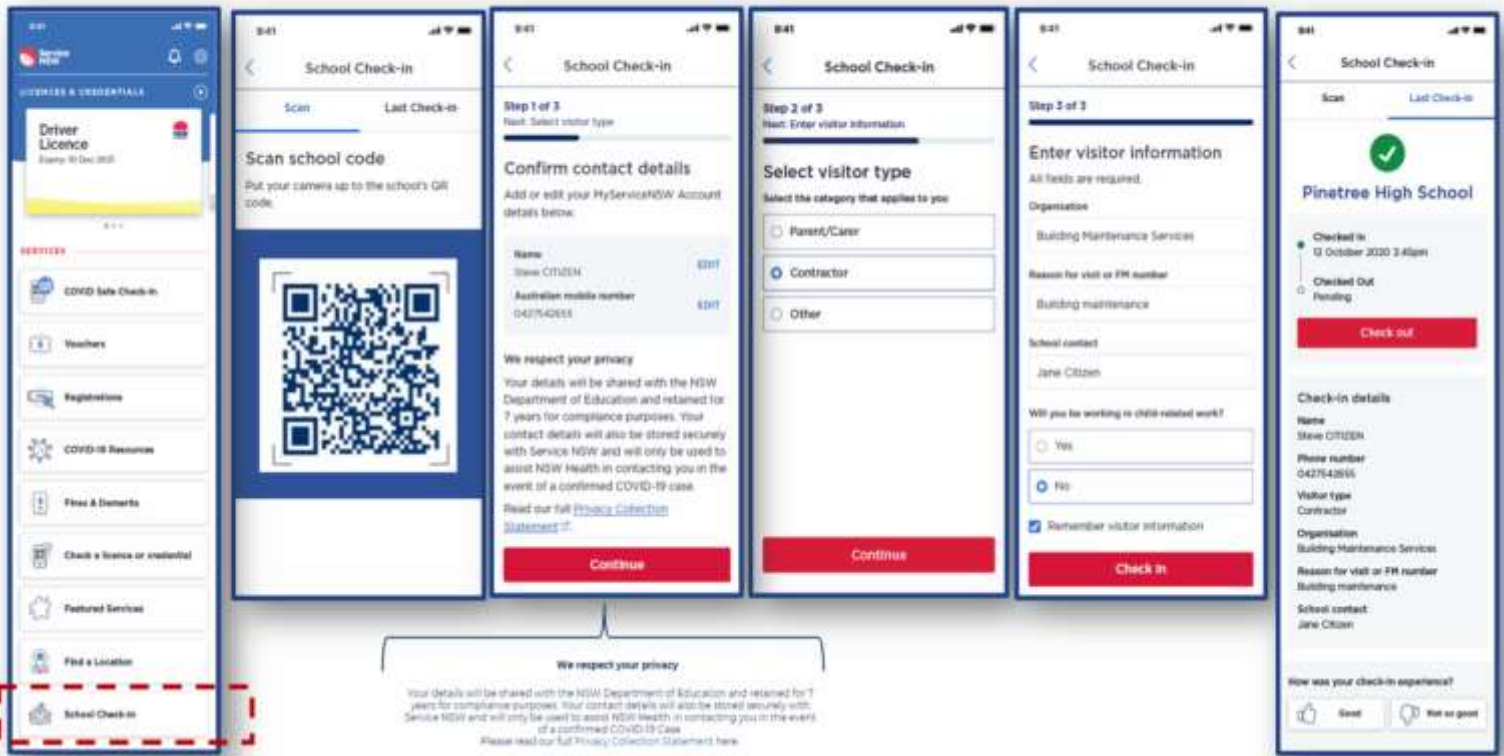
9:41

Service NSW

LICENCES & CREDENTIALS

Driver Licence
Expiry: 10 Dec 2025

SERVICES

COVID Safe Check-in

Vouchers

Registrations

COVID-19 Resources

Fines & Demerits

Check a licence or credential

Featured Services

Find a Location

School Check-in

9:41

School Check-in

Scan

Last Check-in

Scan school code

Put your camera up to the school's QR code.

9:41

School Check-in

Step 1 of 3
Next: Select visitor type

Confirm contact details

Add or edit your MyServiceNSW Account details below.

Name
Steve CITIZEN
EDIT

Australian mobile number
0427542655
EDIT

We respect your privacy

Your details will be shared with the NSW Department of Education and retained for 7 years for compliance purposes. Your contact details will also be stored securely with Service NSW and will only be used to assist NSW Health in contacting you in the event of a confirmed COVID-19 case.

Read our full Privacy Collection Statement

Continue

9:41

School Check-in

Step 2 of 3
Next: Enter visitor information

Select visitor type

Select the category that applies to you

Parent/Carer

Contractor

Other

Continue

9:41

School Check-in

Step 3 of 3

Enter visitor information

All fields are required.

Organisation
Building Maintenance Services

Reason for visit or FM number
Building maintenance

School contact
Jane Citizen

Will you be working in child-related work?

Yes

No

Remember visitor information

Check in

9:41

School Check-in

Scan

Last Check-in

Pinetree High School

Checked in
12 October 2020 3:45pm

Checked Out
Pending

Check out

Check-in details

Name
Steve CITIZEN

Phone number
0427542655

Visitor type
Contractor

Organisation
Building Maintenance Services

Reason for visit or FM number
Building maintenance

School contact
Jane Citizen

How was your check-in experience?

Good

Not so good

We respect your privacy

Your details will be shared with the NSW Department of Education and retained for 7 years for compliance purposes. Your contact details will also be stored securely with Service NSW and will only be used to assist NSW Health in contacting you in the event of a confirmed COVID-19 Case.
Please read our full Privacy Collection Statement here.